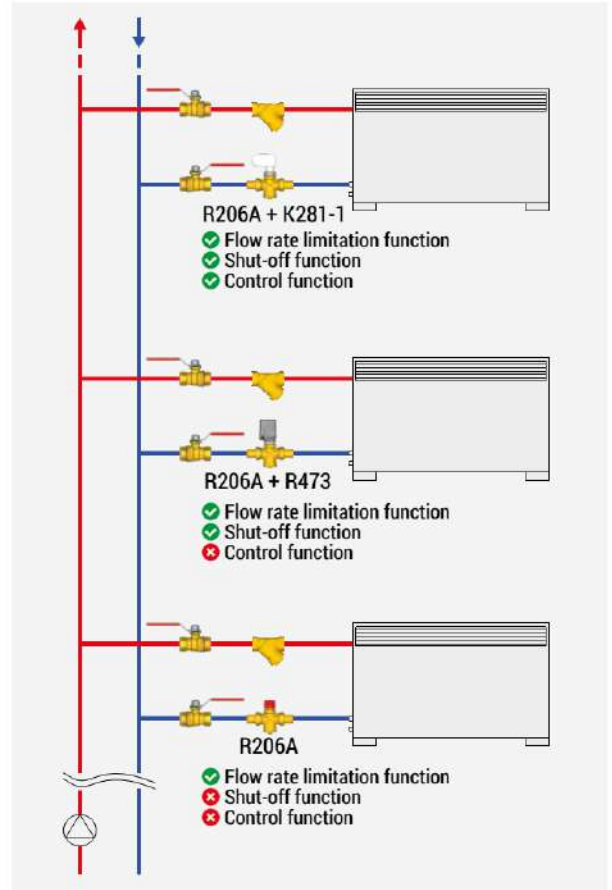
R206A + K281-1
Flow rate limitation function
Shut-off function
Control function

R206A + R473
Flow rate limitation function
Shut-off function
Control function

R206A
Flow rate limitation function
Shut-off function
Control function